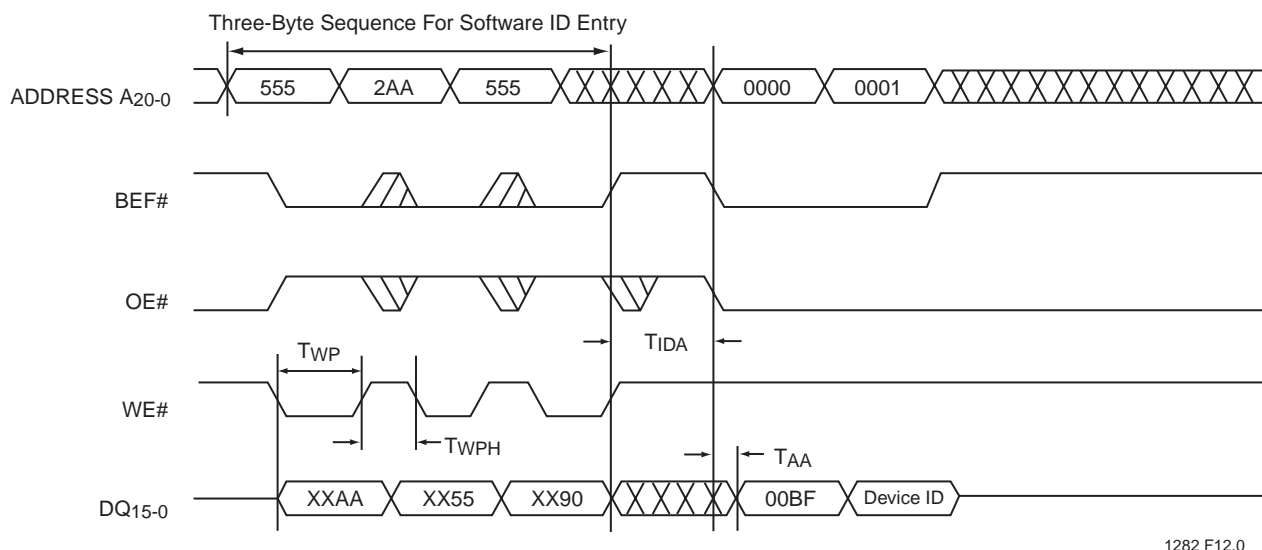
Three-Byte Sequence For Software ID Entry

ADDRESS $A_{20-0}$

555

2AA

555

0000

0001

BEF#

OE#

$T_{IDA}$

$T_{WP}$

WE#

$T_{WPH}$

$T_{AA}$

$DQ_{15-0}$

XXAA

XX55

XX90

00BF

Device ID

1282 F12.0